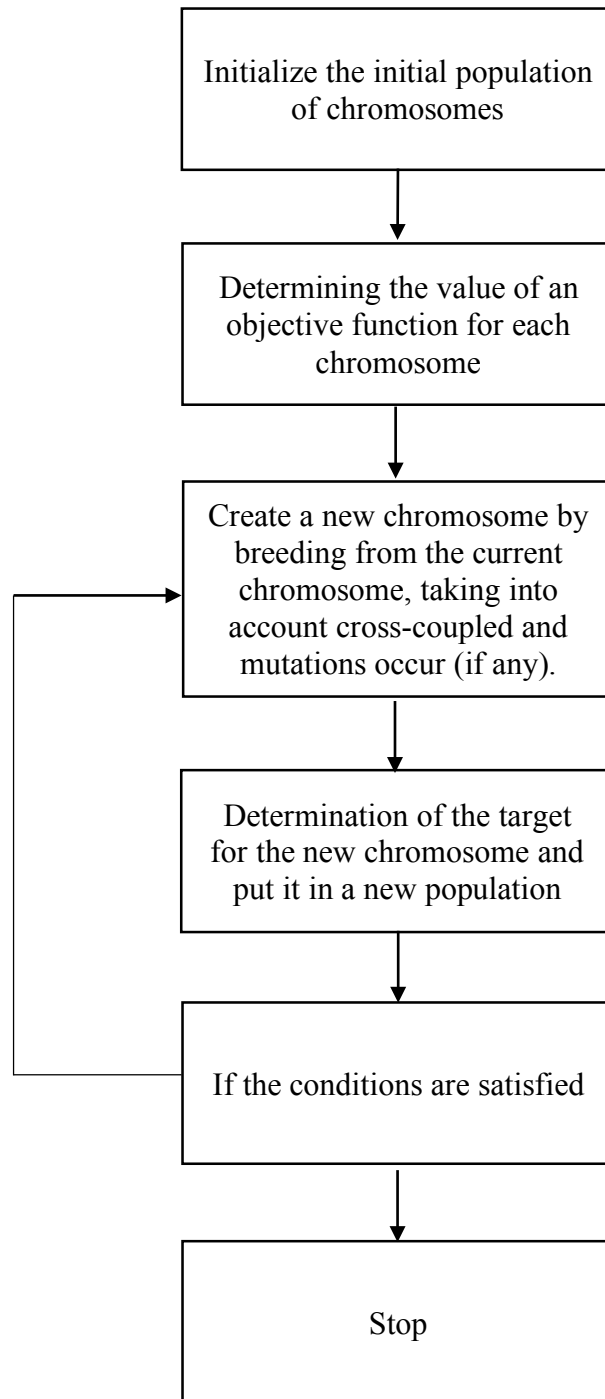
Initialize the initial population of chromosomes

Determining the value of an objective function for each chromosome

Create a new chromosome by breeding from the current chromosome, taking into account cross-coupled and mutations occur (if any).

Determination of the target for the new chromosome and put it in a new population

If the conditions are satisfied

Stop